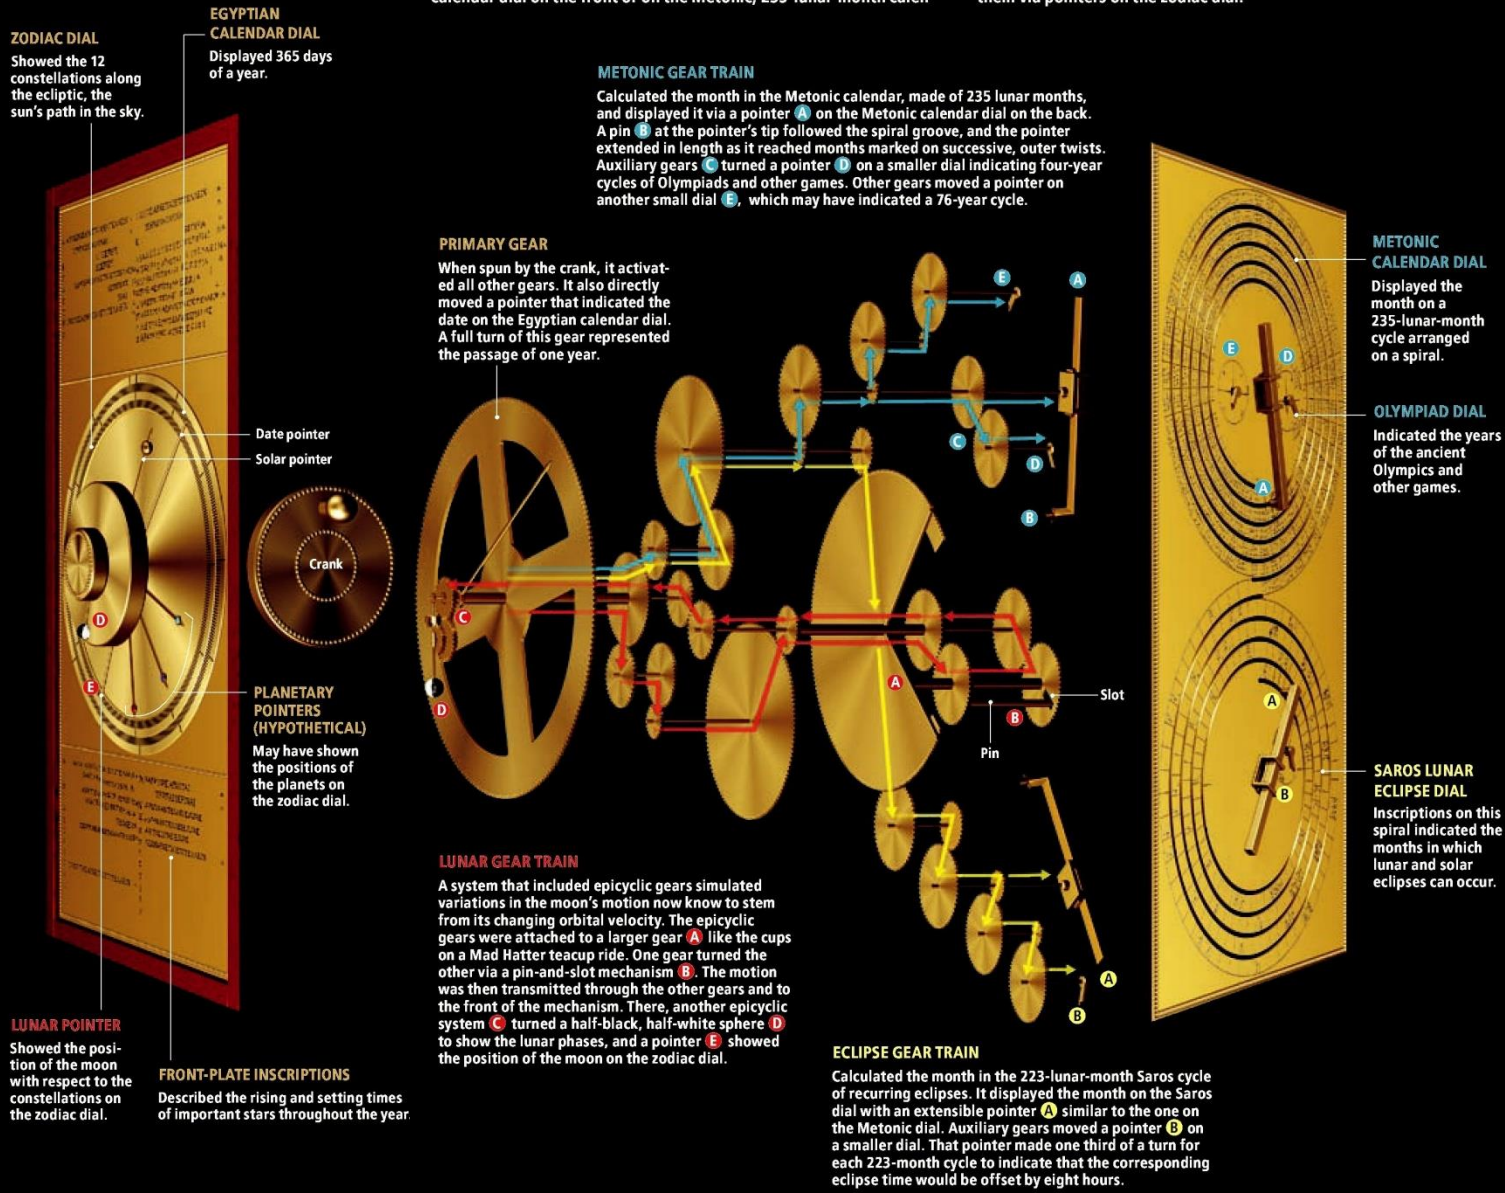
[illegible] calendar dial on the front or on the Metonic, 235-lunar-month calen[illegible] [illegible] them via pointers on the zodiac dial.

ZODIAC DIAL
Showed the 12 constellations along the ecliptic, the sun's path in the sky.

EGYPTIAN CALENDAR DIAL
Displayed 365 days of a year.

METONIC GEAR TRAIN
Calculated the month in the Metonic calendar, made of 235 lunar months, and displayed it via a pointer A on the Metonic calendar dial on the back. A pin B at the pointer's tip followed the spiral groove, and the pointer extended in length as it reached months marked on successive, outer twists. Auxiliary gears C turned a pointer D on a smaller dial indicating four-year cycles of Olympiads and other games. Other gears moved a pointer on another small dial E, which may have indicated a 76-year cycle.

PRIMARY GEAR
When spun by the crank, it activated all other gears. It also directly moved a pointer that indicated the date on the Egyptian calendar dial. A full turn of this gear represented the passage of one year.

METONIC CALENDAR DIAL
Displayed the month on a 235-lunar-month cycle arranged on a spiral.

OLYMPIAD DIAL
Indicated the years of the ancient Olympics and other games.

Date pointer
Solar pointer
Crank

PLANETARY POINTERS (HYPOTHETICAL)
May have shown the positions of the planets on the zodiac dial.

Slot
Pin

SAROS LUNAR ECLIPSE DIAL
Inscriptions on this spiral indicated the months in which lunar and solar eclipses can occur.

LUNAR GEAR TRAIN
A system that included epicyclic gears simulated variations in the moon's motion now know to stem from its changing orbital velocity. The epicyclic gears were attached to a larger gear A like the cups on a Mad Hatter teacup ride. One gear turned the other via a pin-and-slot mechanism B. The motion was then transmitted through the other gears and to the front of the mechanism. There, another epicyclic system C turned a half-black, half-white sphere D to show the lunar phases, and a pointer E showed the position of the moon on the zodiac dial.

LUNAR POINTER
Showed the position of the moon with respect to the constellations on the zodiac dial.

FRONT-PLATE INSCRIPTIONS
Described the rising and setting times of important stars throughout the year.

ECLIPSE GEAR TRAIN
Calculated the month in the 223-lunar-month Saros cycle of recurring eclipses. It displayed the month on the Saros dial with an extensible pointer A similar to the one on the Metonic dial. Auxiliary gears moved a pointer B on a smaller dial. That pointer made one third of a turn for each 223-month cycle to indicate that the corresponding eclipse time would be offset by eight hours.